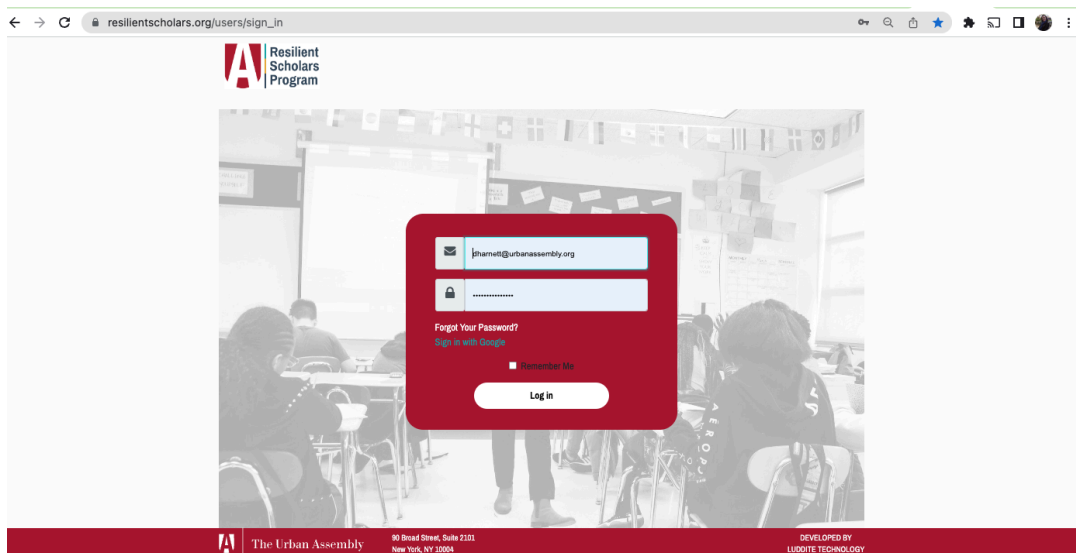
resilientscholars.org/users/sign_in

Resilient Scholars Program

dharnett@urbanassembly.org

•••••••••••••••

Forgot Your Password?

Sign in with Google

Remember Me

Log in

The Urban Assembly

90 Broad Street, Suite 2101
New York, NY 10004

DEVELOPED BY
LUDDITE TECHNOLOGY